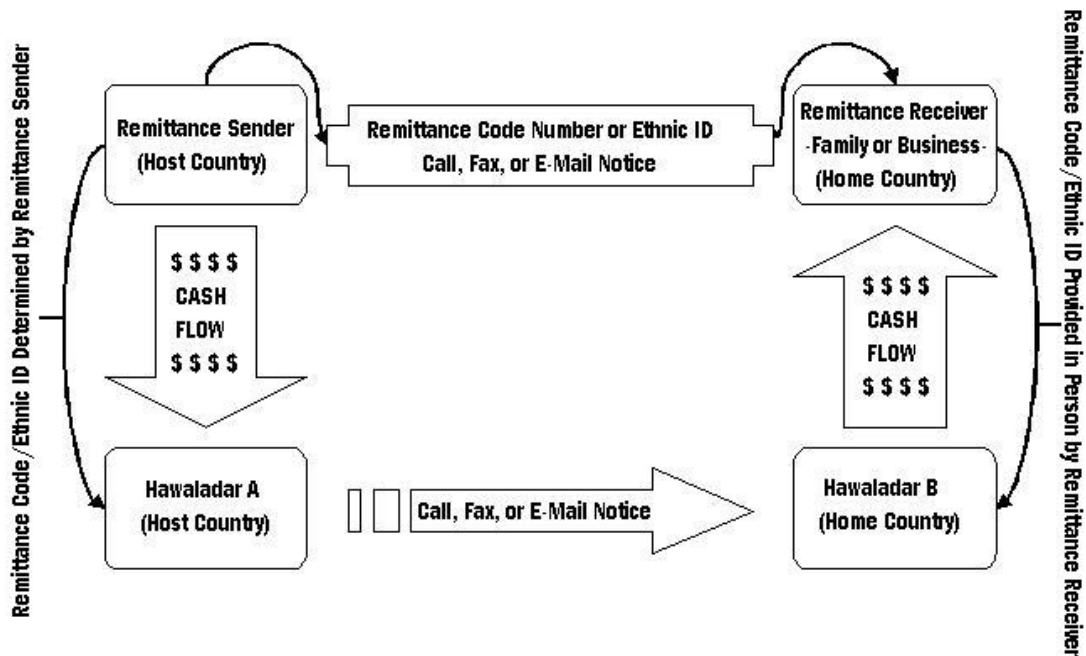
Remittance Code/Ethnic ID Determined by Remittance Sender

Remittance Sender
(Host Country)

Remittance Code Number or Ethnic ID
Call, Fax, or E-Mail Notice

Remittance Receiver
-Family or Business-
(Home Country)

Remittance Code/Ethnic ID Provided in Person by Remittance Receiver

$ $ $ $
CASH
FLOW
$ $ $ $

$ $ $ $
CASH
FLOW
$ $ $ $

Hawaladar A
(Host Country)

Call, Fax, or E-Mail Notice

Hawaladar B
(Home Country)